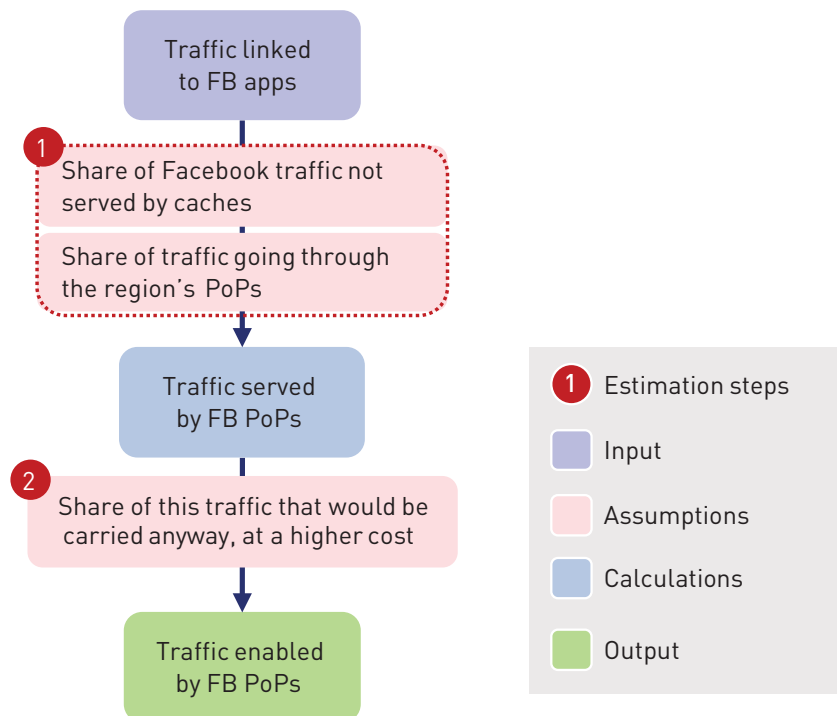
Traffic linked to FB apps

1

Share of Facebook traffic not served by caches

Share of traffic going through the region's PoPs

Traffic served by FB PoPs

2

Share of this traffic that would be carried anyway, at a higher cost

Traffic enabled by FB PoPs

1 Estimation steps

Input

Assumptions

Calculations

Output